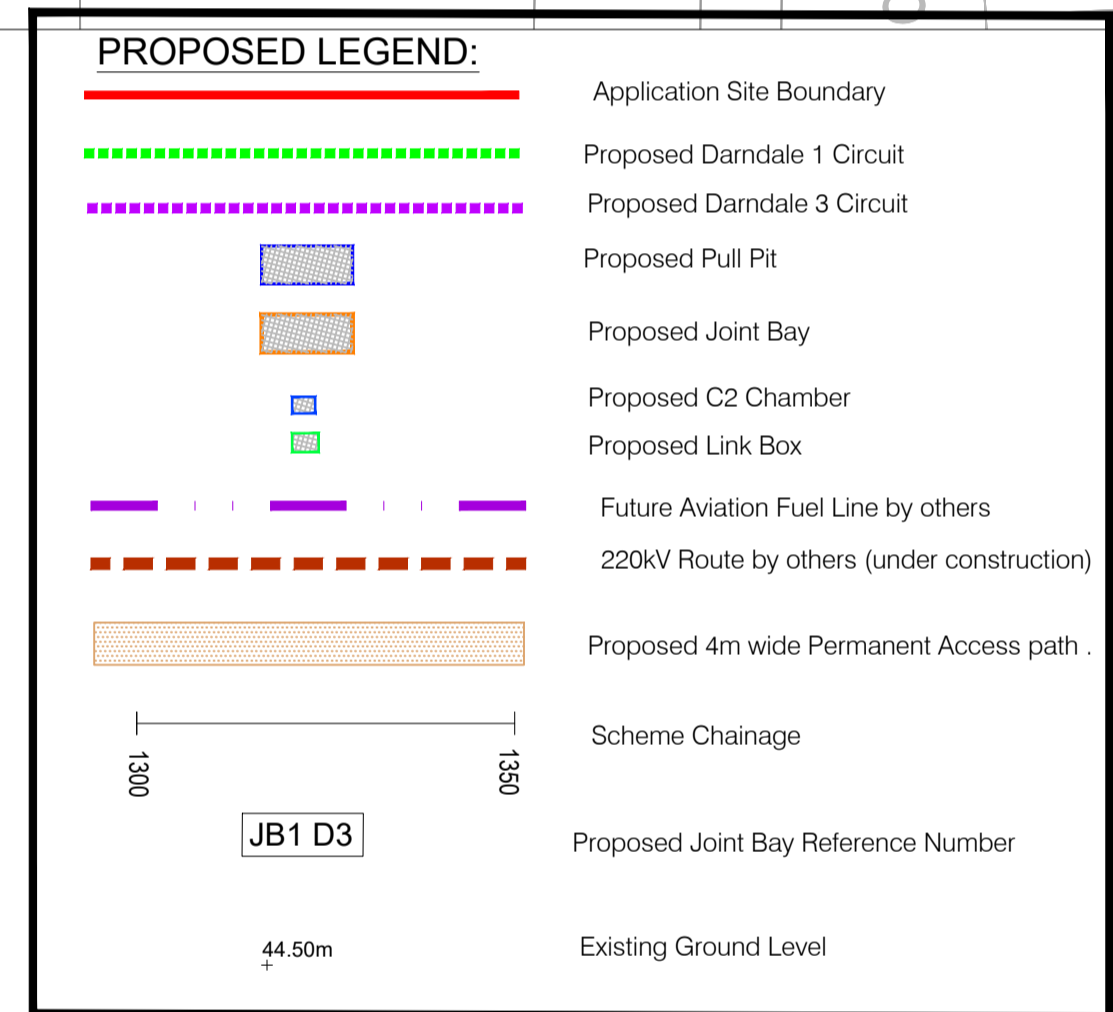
PROPOSED LEGEND:

Application Site Boundary

Proposed Darndale 1 Circuit

Proposed Darndale 3 Circuit

Proposed Pull Pit

Proposed Joint Bay

Proposed C2 Chamber

Proposed Link Box

Future Aviation Fuel Line by others

220kV Route by others (under construction)

Proposed 4m wide Permanent Access path .

1300

1350

Scheme Chainage

JB1 D3

Proposed Joint Bay Reference Number

44.50m

Existing Ground Level